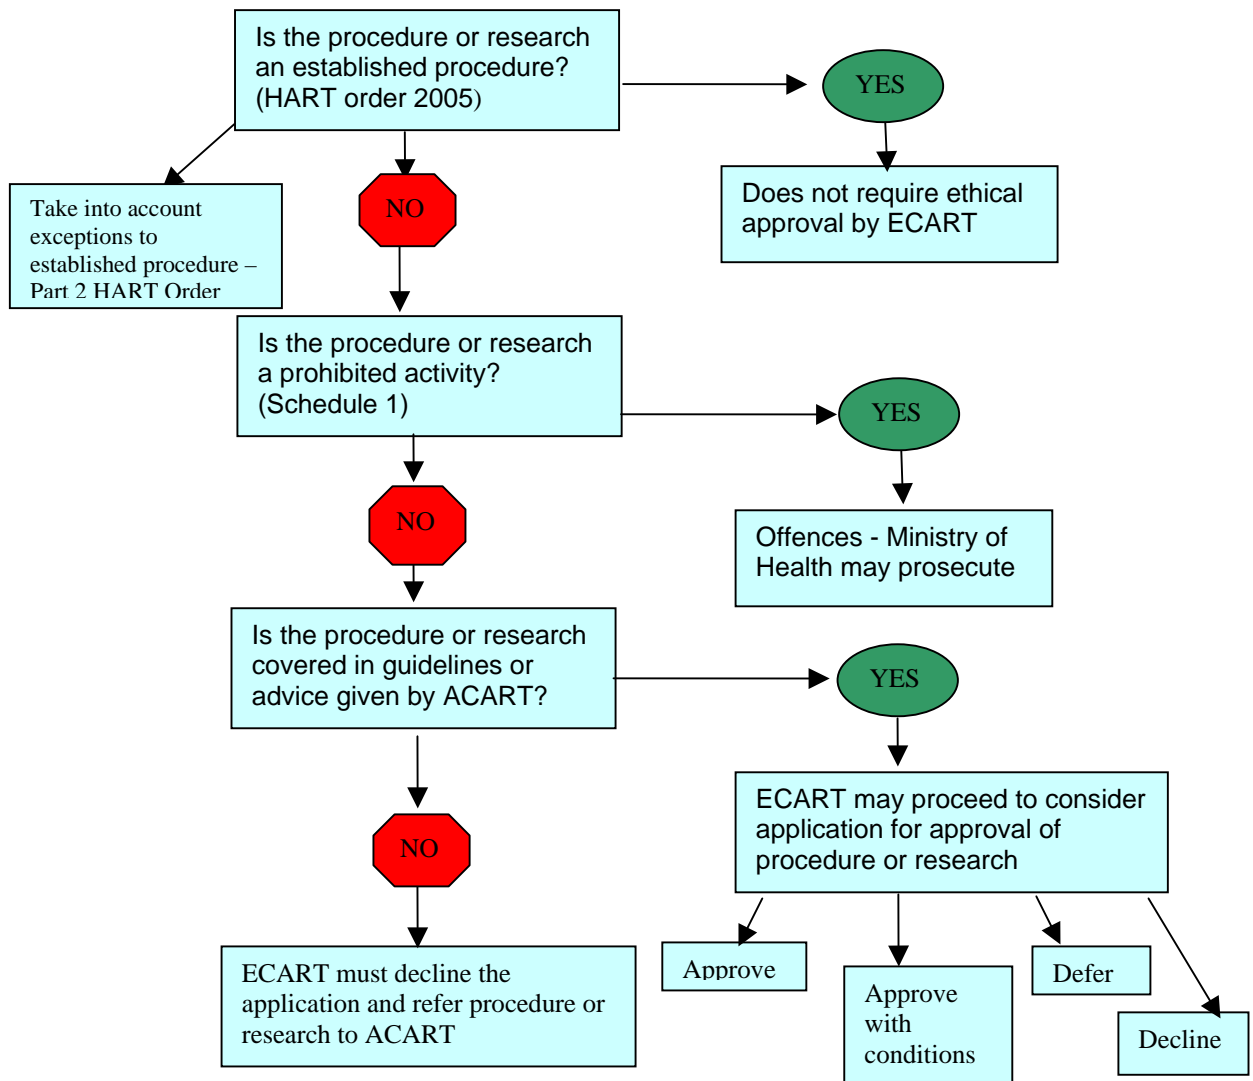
Is the procedure or research an established procedure? (HART order 2005)

YES

Does not require ethical approval by ECART

Take into account exceptions to established procedure – Part 2 HART Order

NO

Is the procedure or research a prohibited activity? (Schedule 1)

YES

Offences - Ministry of Health may prosecute

NO

Is the procedure or research covered in guidelines or advice given by ACART?

YES

ECART may proceed to consider application for approval of procedure or research

NO

ECART must decline the application and refer procedure or research to ACART

Approve

Approve with conditions

Defer

Decline